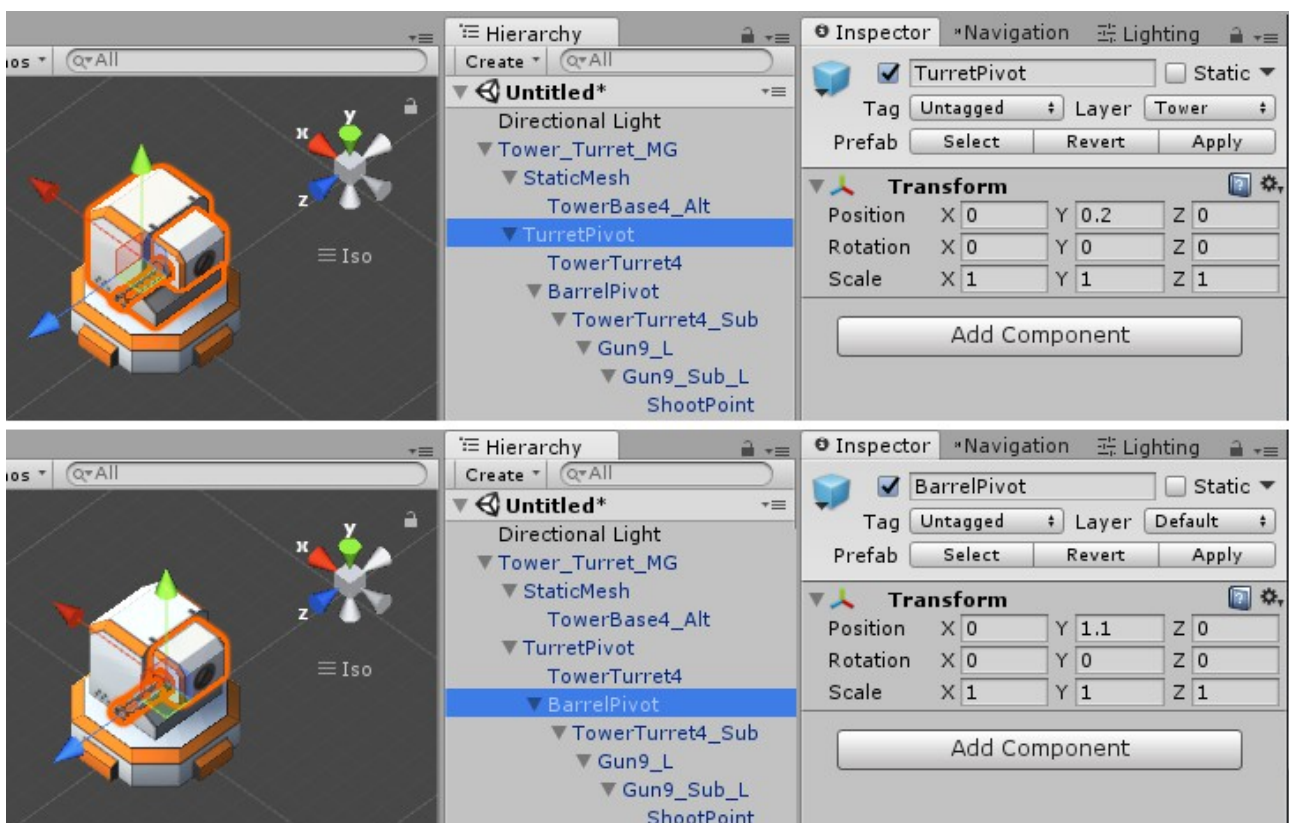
nos ▾ Q▾All

y
x
z

≡ Iso

Hierarchy
Create ▾ Q▾All
▼ Untitled*
Directional Light
▼ Tower_Turret_MG
▼ StaticMesh
TowerBase4_Alt
▼ TurretPivot
TowerTurret4
▼ BarrelPivot
▼ TowerTurret4_Sub
▼ Gun9_L
▼ Gun9_Sub_L
ShootPoint

Inspector Navigation Lighting

TurretPivot Static ▾
Tag Untagged Layer Tower
Prefab Select Revert Apply
▼ Transform

| | | | |
|---|---|---|---|
| Position | X 0 | Y 0.2 | Z 0 |
| Rotation | X 0 | Y 0 | Z 0 |
| Scale | X 1 | Y 1 | Z 1 |

Add Component

nos ▾ Q▾All

y
x
z

≡ Iso

Hierarchy
Create ▾ Q▾All
▼ Untitled*
Directional Light
▼ Tower_Turret_MG
▼ StaticMesh
TowerBase4_Alt
▼ TurretPivot
TowerTurret4
▼ BarrelPivot
▼ TowerTurret4_Sub
▼ Gun9_L
▼ Gun9_Sub_L
ShootPoint

Inspector Navigation Lighting

BarrelPivot Static ▾
Tag Untagged Layer Default
Prefab Select Revert Apply
▼ Transform

| | | | |
|---|---|---|---|
| Position | X 0 | Y 1.1 | Z 0 |
| Rotation | X 0 | Y 0 | Z 0 |
| Scale | X 1 | Y 1 | Z 1 |

Add Component